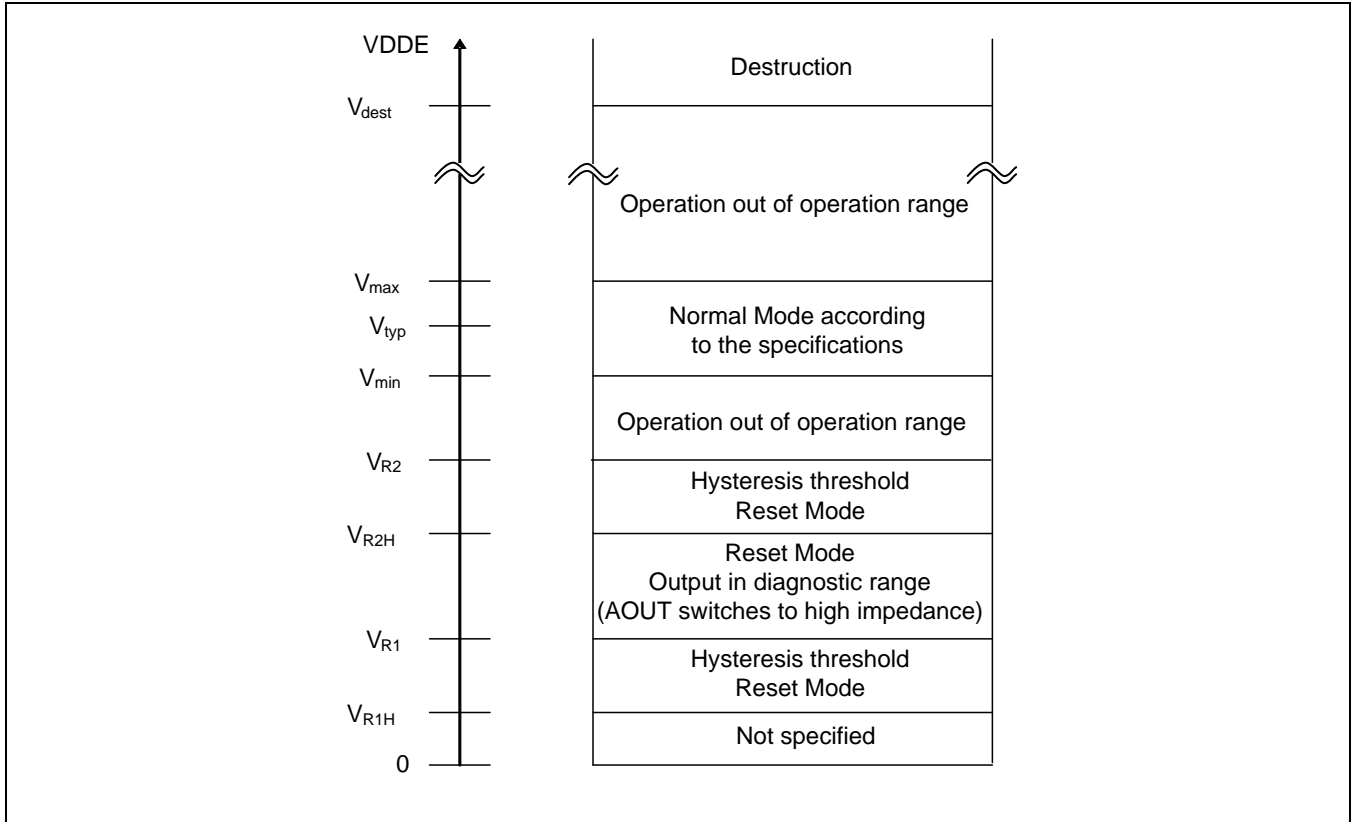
VDDE

$V_{dest}$

$V_{max}$

$V_{typ}$

$V_{min}$

$V_{R2}$

$V_{R2H}$

$V_{R1}$

$V_{R1H}$

0

Destruction

Operation out of operation range

Normal Mode according to the specifications

Operation out of operation range

Hysteresis threshold Reset Mode

Reset Mode Output in diagnostic range (AOUT switches to high impedance)

Hysteresis threshold Reset Mode

Not specified